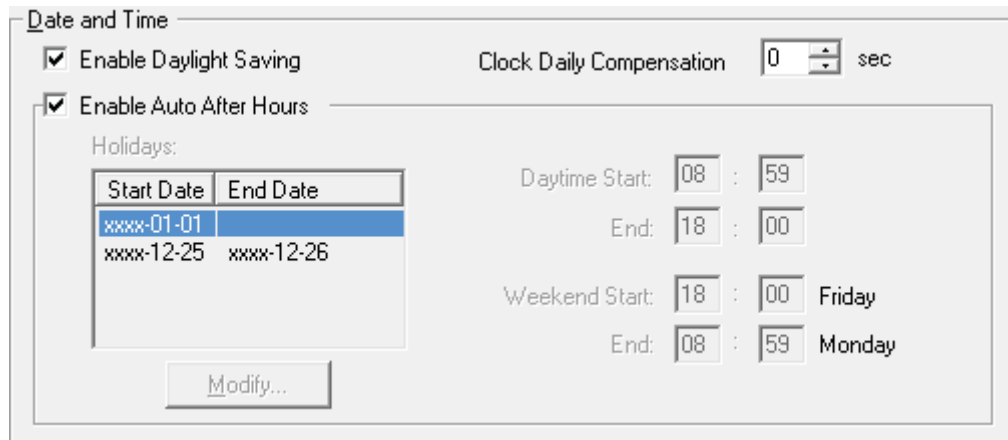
Date and Time

Enable Daylight Saving

Clock Daily Compensation 0 sec

Enable Auto After Hours

Holidays:

| Start Date | End Date |
|---|---|
| xxxx-01-01 | |
| xxxx-12-25 | xxxx-12-26 |

Modify...

Daytime Start: 08 : 59

End: 18 : 00

Weekend Start: 18 : 00 Friday

End: 08 : 59 Monday